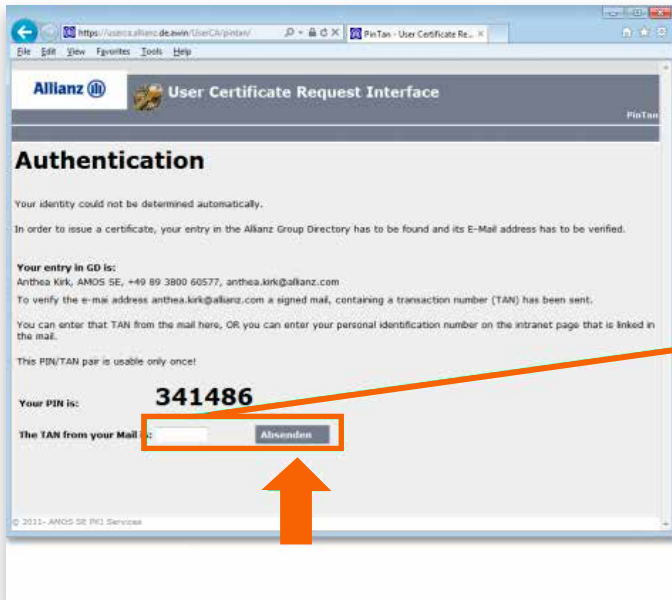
https://userca.allianz.de.awin/UserCA/pintan/
PinTan - User Certificate Re...
File Edit View Favorites Tools Help

Allianz
User Certificate Request Interface
PinTan

Authentication

Your identity could not be determined automatically.

In order to issue a certificate, your entry in the Allianz Group Directory has to be found and its E-Mail address has to be verified.

Your entry in GD is:
Anthea Kirk, AMOS SE, +49 89 3800 60577, anthea.kirk@allianz.com

To verify the e-mai address anthea.kirk@allianz.com a signed mail, containing a transaction number (TAN) has been sent.

You can enter that TAN from the mail here, OR you can enter your personal identification number on the intranet page that is linked in the mail.

This PIN/TAN pair is usable only once!

Your PIN is: 341486

The TAN from your Mail is: Absenden

© 2011- AMOS SE PKI Services